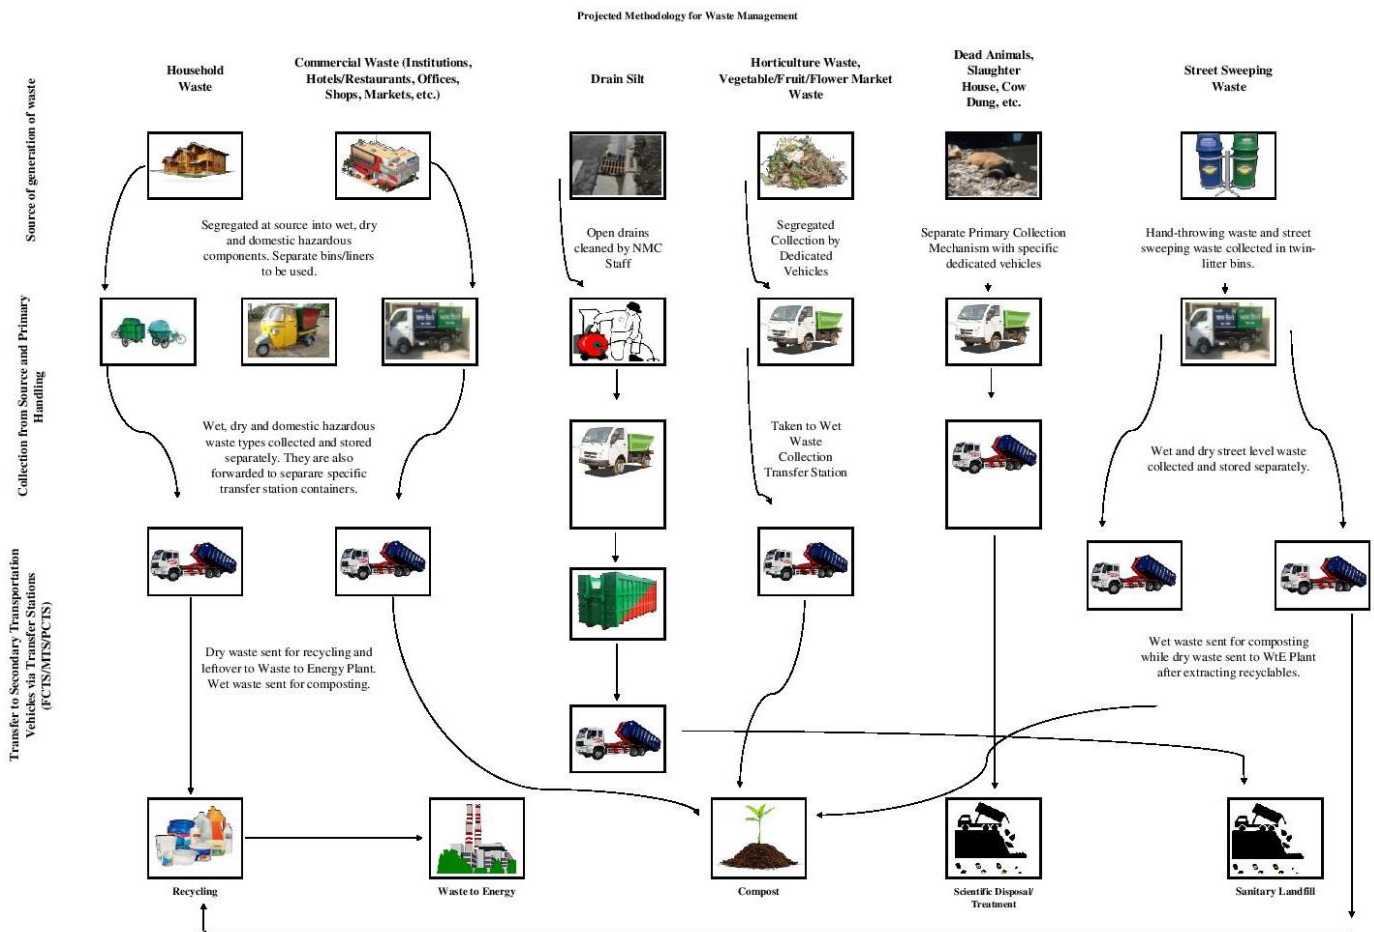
Projected Methodology for Waste Management

Source of generation of waste

Household Waste

Commercial Waste (Institutions, Hotels/Restaurants, Offices, Shops, Markets, etc.)

Drain Silt

Horticulture Waste, Vegetable/Fruit/Flower Market Waste

Dead Animals, Slaughter House, Cow Dung, etc.

Street Sweeping Waste

Segregated at source into wet, dry and domestic hazardous components. Separate bins/liners to be used.

Open drains cleaned by NMC Staff

Segregated Collection by Dedicated Vehicles

Separate Primary Collection Mechanism with specific dedicated vehicles

Hand-throwing waste and street sweeping waste collected in twin-litter bins.

Collection from Source and Primary Handling

Wet, dry and domestic hazardous waste types collected and stored separately. They are also forwarded to separare specific transfer station containers.

Taken to Wet Waste Collection Transfer Station

Wet and dry street level waste collected and stored separately.

Transfer to Secondary Transportation Vehicles via Transfer Stations (FCTS/MTS/PCTS)

Dry waste sent for recycling and leftover to Waste to Energy Plant. Wet waste sent for composting.

Wet waste sent for composting while dry waste sent to WtE Plant after extracting recyclables.

Recycling

Waste to Energy

Compost

Scientific Disposal/ Treatment

Sanitary Landfill